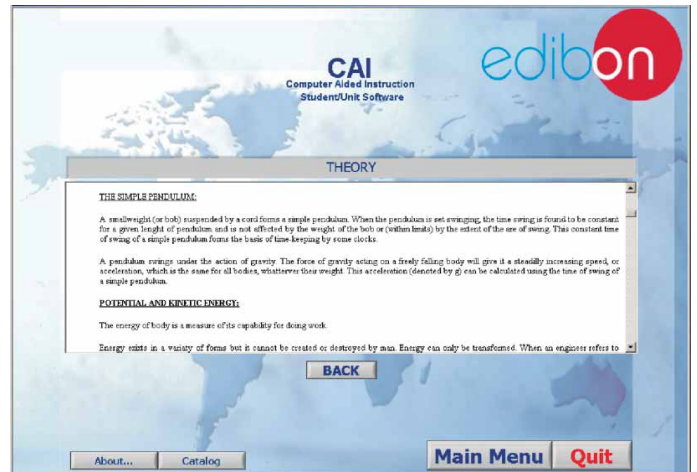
CAI
Computer Aided Instruction
Student/Unit Software

edibon

THEORY

THE SIMPLE PENDULUM:

A smallweight (or bob) suspended by a cord forms a simple pendulum. When the pendulum is set swinging, the time swing is found to be constant for a given lenght of pendulum and is not affected by the weight of the bob or (within limits) by the extent of the arc of swing. This constant time of swing of a simple pendulum forms the basis of time-keeping by some clocks.

A pendulum swings under the action of gravity. The force of gravity acting on a freely falling body will give it a steadily increasing speed, or acceleration, which is the same for all bodies, whatever their weight. This acceleration (denoted by g) can be calculated using the time of swing of a simple pendulum.

POTENTIAL AND KINETIC ENERGY:

The energy of body is a measure of its capability for doing work.

Energy exists in a variety of forms but it cannot be created or destroyed by man. Energy can only be transformed. When an engineer refers to

BACK

About...
Catalog
Main Menu
Quit